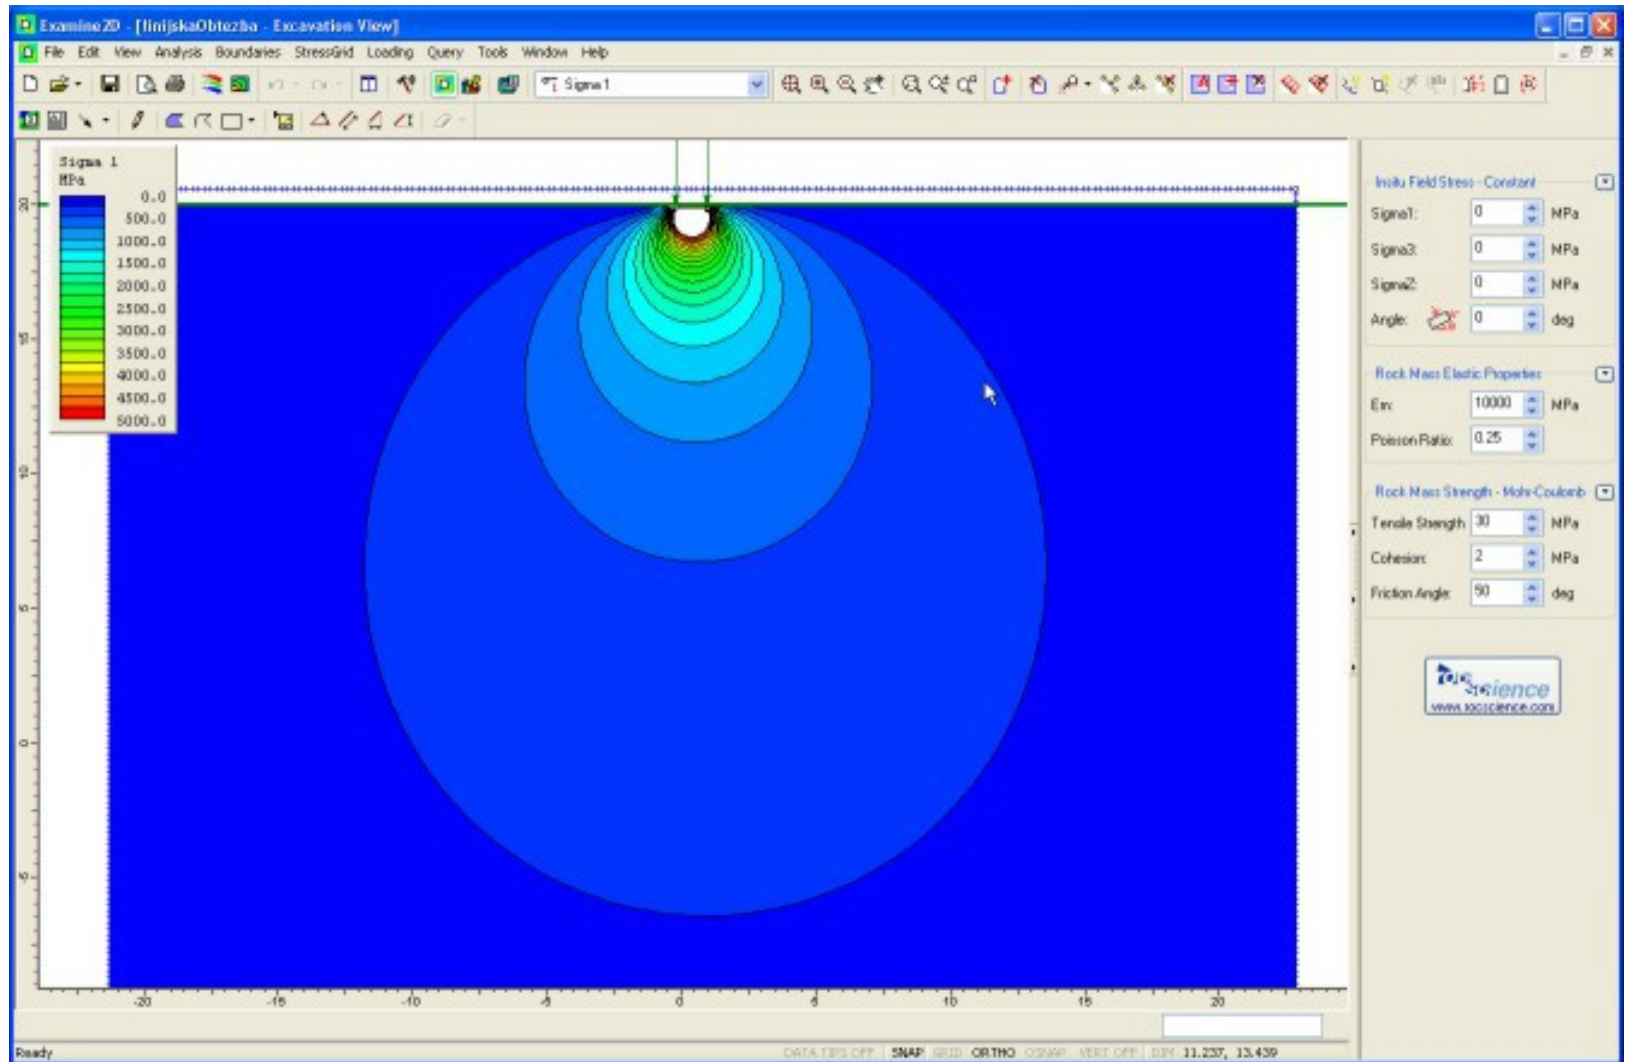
Examine2D - [linijskaObtezba - Excavation View]

File Edit View Analysis Boundaries StressGrid Loading Query Tools Window Help

Sigma 1

Sigma 1
MPa
0.0
500.0
1000.0
1500.0
2000.0
2500.0
3000.0
3500.0
4000.0
4500.0
5000.0

20
15
10
5
0
-5

-20
-15
-10
-5
0
5
10
15
20

Insitu Field Stress - Constant
Sigma1: 0 MPa
Sigma3: 0 MPa
Sigma2: 0 MPa
Angle: 0 deg

Rock Mass Elastic Properties
Em: 10000 MPa
Poisson Ratio: 0.25

Rock Mass Strength - Mohr-Coulomb
Tensile Strength: 30 MPa
Cohesion: 2 MPa
Friction Angle: 50 deg

RocScience
www.rocscience.com

Ready
DATA TIPS OFF SNAP GRID ORTHO OSNAP VERT OFF DIM 11.237, 13.439